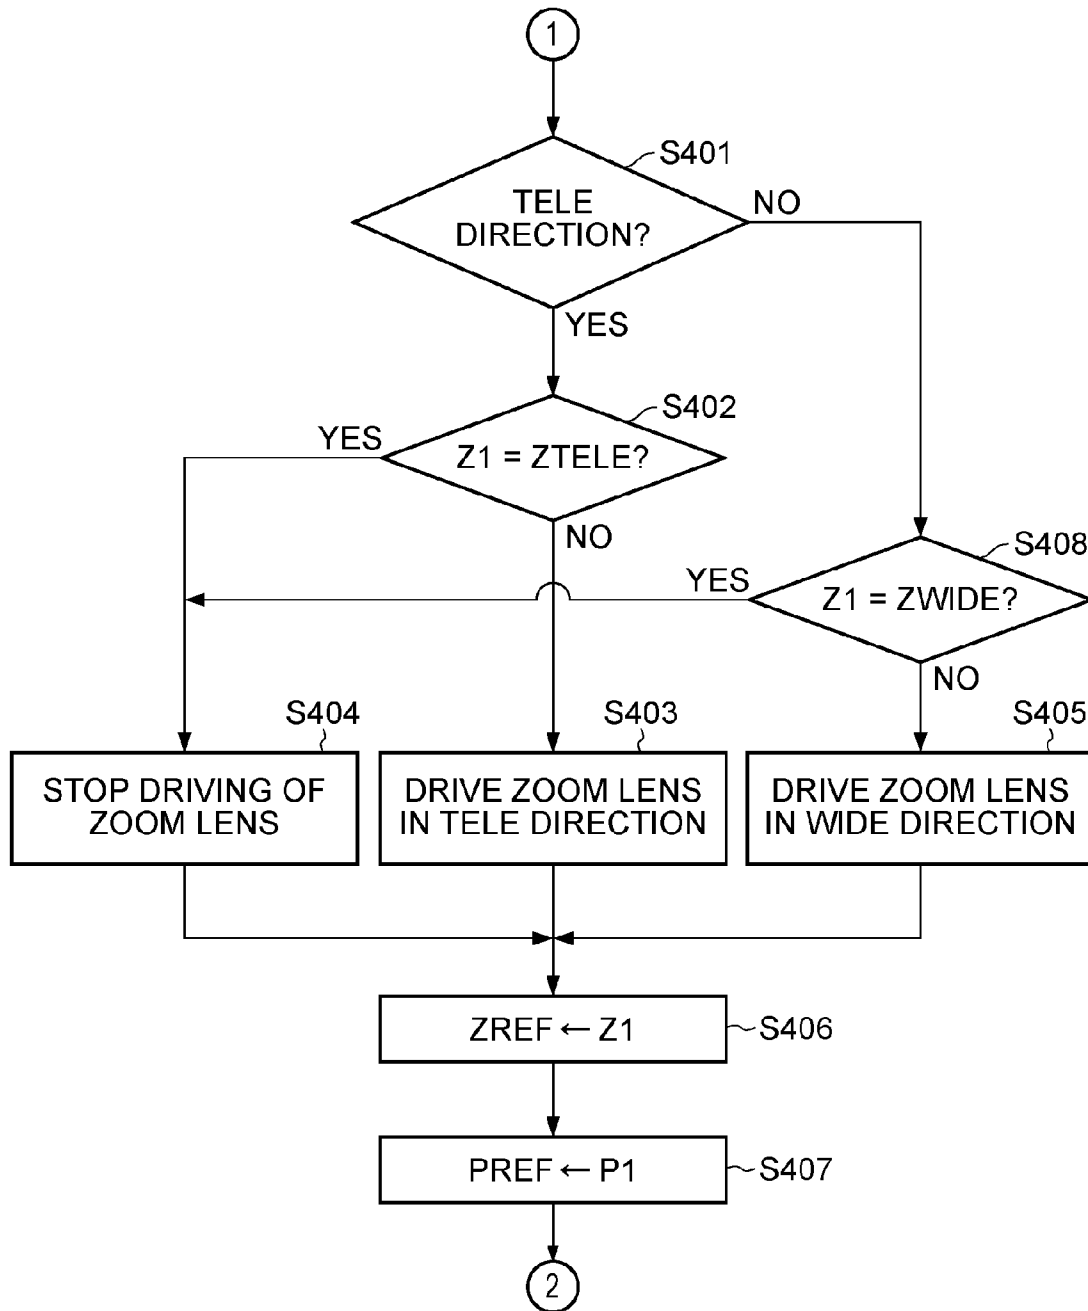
1

S401

TELE DIRECTION?

NO

YES

S402

YES

Z1 = ZTELE?

NO

S408

YES

Z1 = ZWIDE?

NO

S404

S403

S405

STOP DRIVING OF ZOOM LENS

DRIVE ZOOM LENS IN TELE DIRECTION

DRIVE ZOOM LENS IN WIDE DIRECTION

ZREF ← Z1

S406

PREF ← P1

S407

2